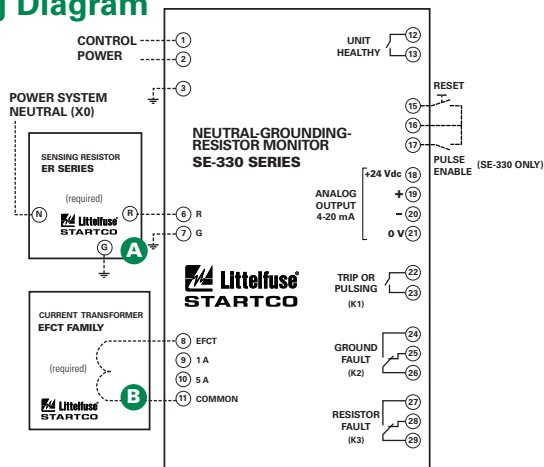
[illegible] Diagram

CONTROL
POWER

1
2
3

POWER SYSTEM NEUTRAL (X0)

SENSING RESISTOR
ER SERIES

(required)

N
R
Littelfuse
STARTCO
G

6 R
7 G

A

NEUTRAL-GROUNDING-RESISTOR MONITOR
SE-330 SERIES

UNIT HEALTHY
12
13

RESET
15
16
17
PULSE ENABLE (SE-330 ONLY)

ANALOG OUTPUT 4-20 mA
+24 Vdc 18
+ 19
– 20
0 V 21

Littelfuse
STARTCO

TRIP OR PULSING
(K1)
22
23

CURRENT TRANSFORMER
EFCT FAMILY

(required)

Littelfuse
STARTCO

8 EFCT
9 1 A
10 5 A
B
11 COMMON

GROUND FAULT
(K2)
24
25
26

RESISTOR FAULT
(K3)
27
28
29